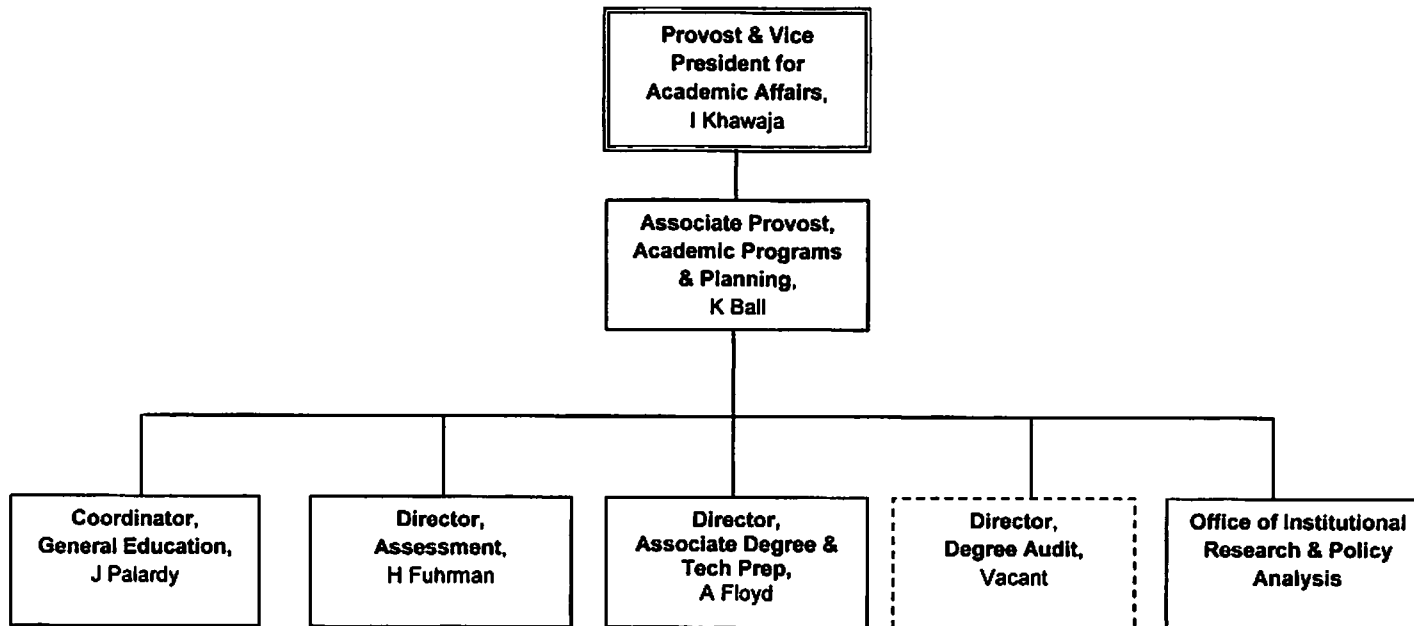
Provost & Vice President for Academic Affairs, I Khawaja

Associate Provost, Academic Programs & Planning, K Ball

Coordinator, General Education, J Palardy

Director, Assessment, H Fuhrman

Director, Associate Degree & Tech Prep, A Floyd

Director, Degree Audit, Vacant

Office of Institutional Research & Policy Analysis